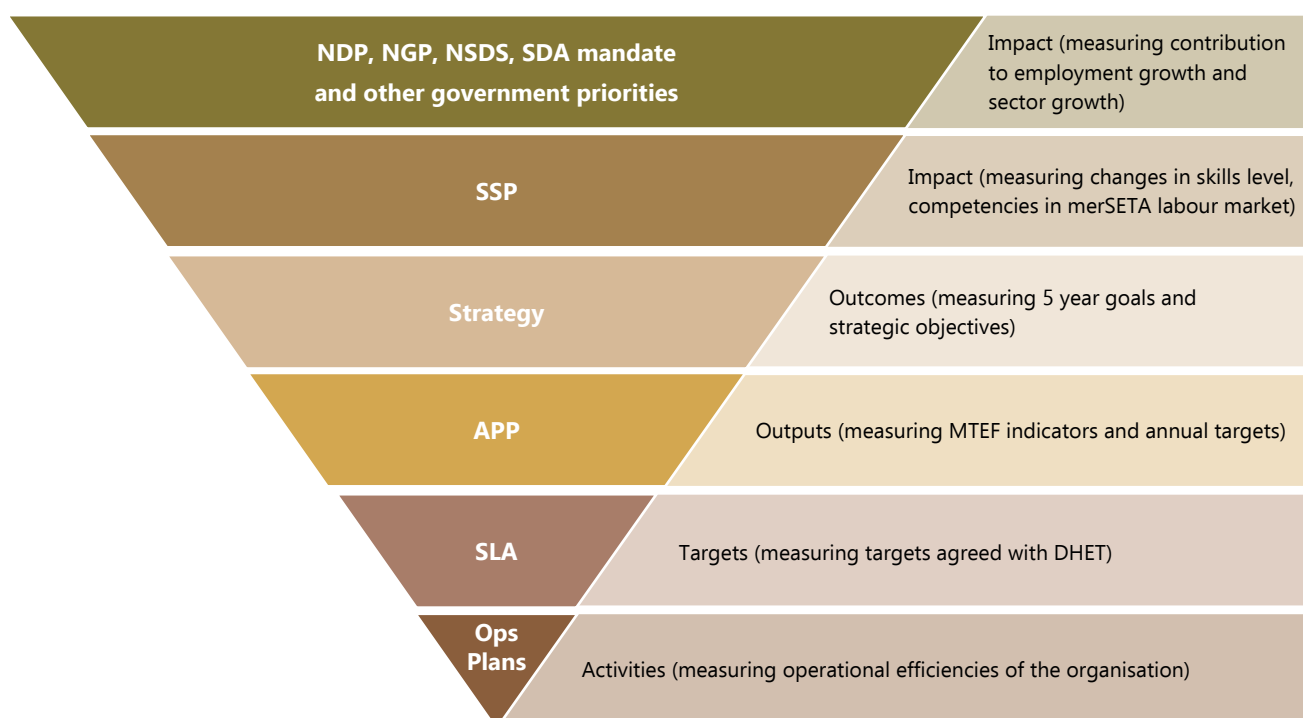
NDP, NGP, NSDS, SDA mandate and other government priorities

Impact (measuring contribution to employment growth and sector growth)

SSP

Impact (measuring changes in skills level, competencies in merSETA labour market)

Strategy

Outcomes (measuring 5 year goals and strategic objectives)

APP

Outputs (measuring MTEF indicators and annual targets)

SLA

Targets (measuring targets agreed with DHET)

Ops Plans

Activities (measuring operational efficiencies of the organisation)